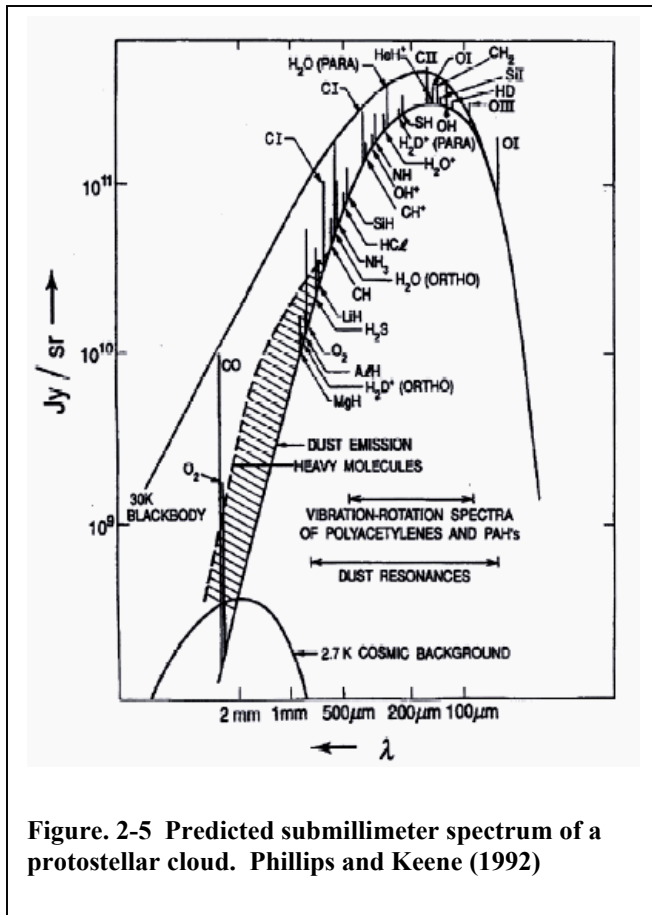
$H_2O$ (PARA) $HeH^+$ CII OI $CH_2$ SiI HD OIII

CI

SH OH

$H_2D^+$ (PARA)

$H_2O^+$

CI

NH

$OH^+$

$CH^+$

OI

$10^{11}$

SiH

HCℓ

$NH_3$

$H_2O$ (ORTHO)

CH

LiH

$H_2S$

$O_2$

AℓH

$H_2D^+$ (ORTHO)

MgH

Jy / sr ⟶

$10^{10}$

CO

DUST EMISSION

$O_2$

HEAVY MOLECULES

30K BLACKBODY

VIBRATION-ROTATION SPECTRA OF POLYACETYLENES AND PAH's

$10^9$

DUST RESONANCES

2.7 K COSMIC BACKGROUND

2 mm 1mm 500μm 200μm 100μm

⟵ λ

Figure. 2-5 Predicted submillimeter spectrum of a protostellar cloud. Phillips and Keene (1992)